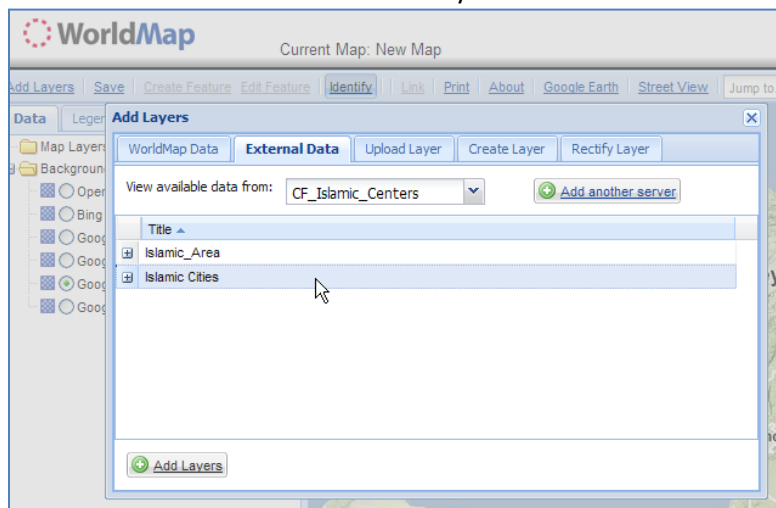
WorldMap

Current Map: New Map

Add Layers | Save | Create Feature | Edit Feature | Identify | Link | Print | About | Google Earth | Street View | Jump to

Data | Legen

Map Layers
Background
Open
Bing
Goog
Goog
Goog
Goog

Add Layers

WorldMap Data | External Data | Upload Layer | Create Layer | Rectify Layer

View available data from: CF_Islamic_Centers

Add another server

| Title ▲ |
|---|
| Islamic_Area |
| Islamic Cities |

Add Layers